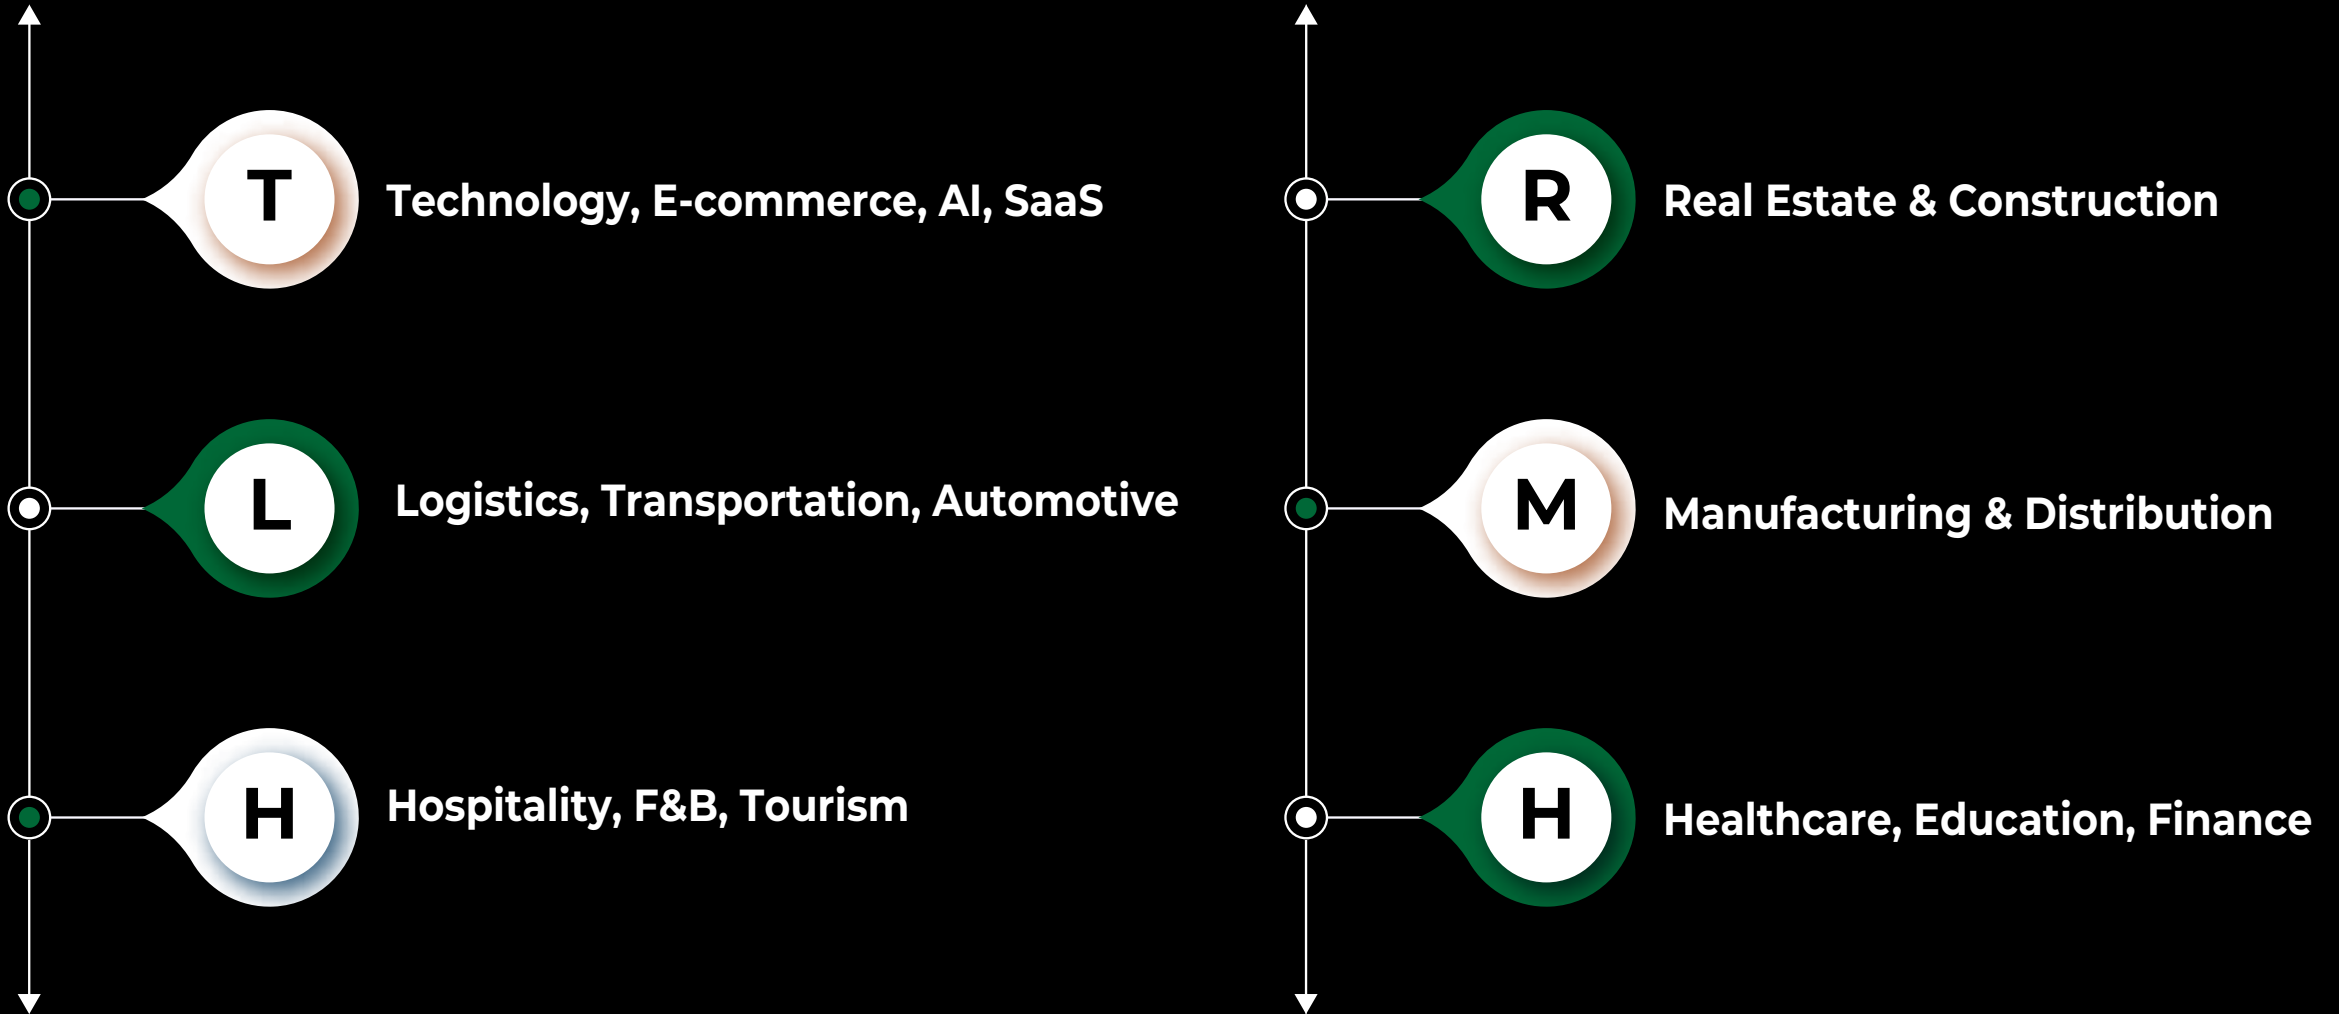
T
Technology, E-commerce, AI, SaaS

L
Logistics, Transportation, Automotive

H
Hospitality, F&B, Tourism

R
Real Estate & Construction

M
Manufacturing & Distribution

H
Healthcare, Education, Finance